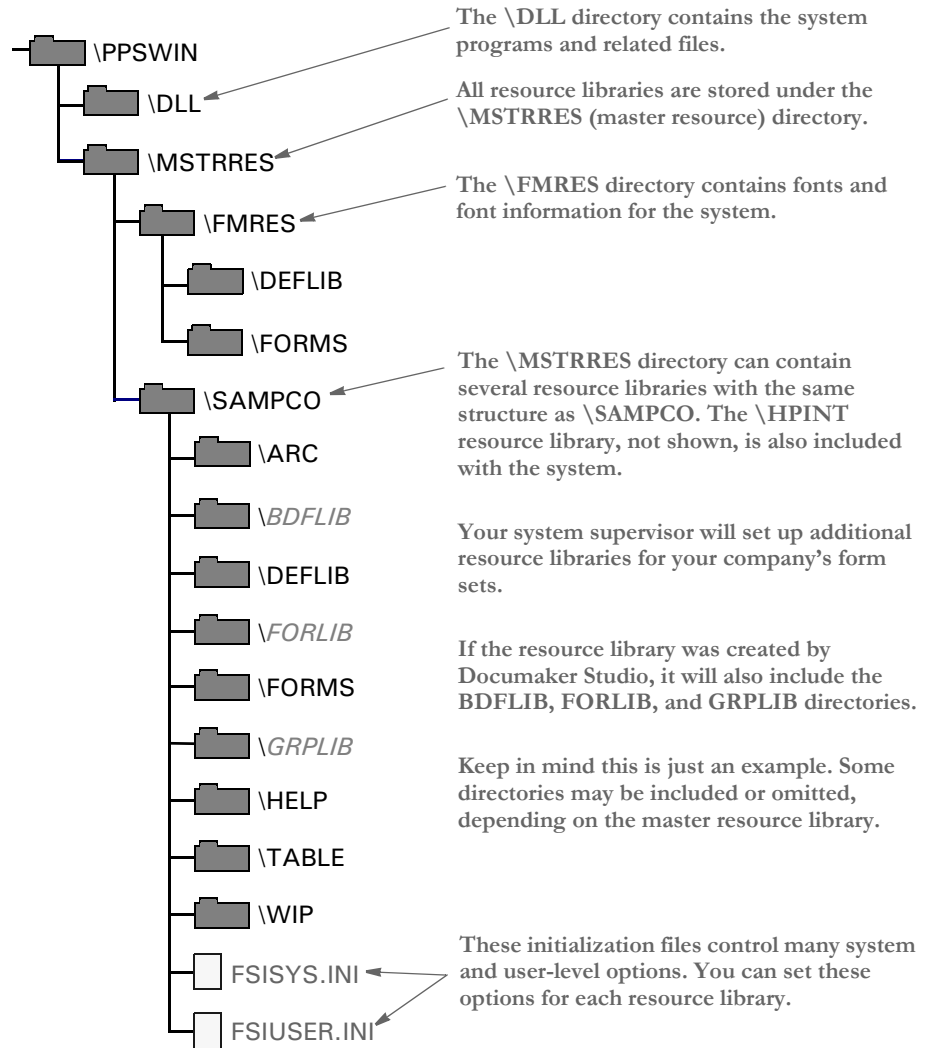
\PPSWIN

\DLL

\MSTRRES

\FMRES

\DEFLIB

\FORMS

\SAMPCO

\ARC

\BDFLIB

\DEFLIB

\FORLIB

\FORMS

\GRPLIB

\HELP

\TABLE

\WIP

FSISYS.INI

FSIUSER.INI

The \DLL directory contains the system programs and related files.

All resource libraries are stored under the \MSTRRES (master resource) directory.

The \FMRES directory contains fonts and font information for the system.

The \MSTRRES directory can contain several resource libraries with the same structure as \SAMPCO. The \HPINT resource library, not shown, is also included with the system.

Your system supervisor will set up additional resource libraries for your company's form sets.

If the resource library was created by Documaker Studio, it will also include the BDFLIB, FORLIB, and GRPLIB directories.

Keep in mind this is just an example. Some directories may be included or omitted, depending on the master resource library.

These initialization files control many system and user-level options. You can set these options for each resource library.